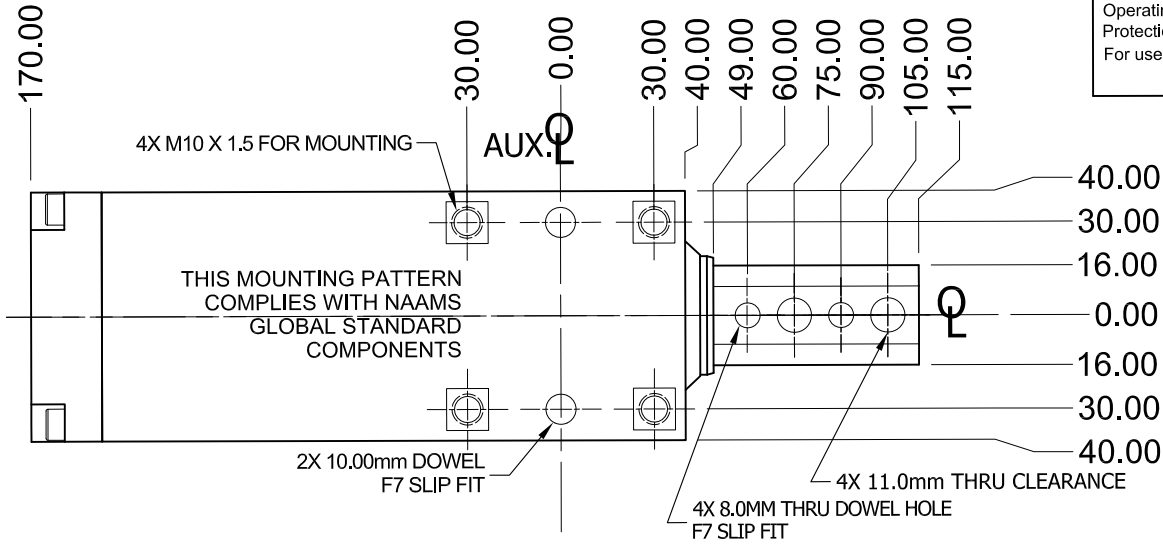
Operati
Protecti
For use

170.00
30.00
0.00
30.00
40.00
49.00
60.00
75.00
90.00
105.00
115.00

4X M10 X 1.5 FOR MOUNTING

AUX.℄

40.00
30.00
16.00
0.00
16.00
30.00
40.00

THIS MOUNTING PATTERN COMPLIES WITH NAAMS GLOBAL STANDARD COMPONENTS

℄

2X 10.00mm DOWEL F7 SLIP FIT

4X 11.0mm THRU CLEARANCE

4X 8.0MM THRU DOWEL HOLE F7 SLIP FIT